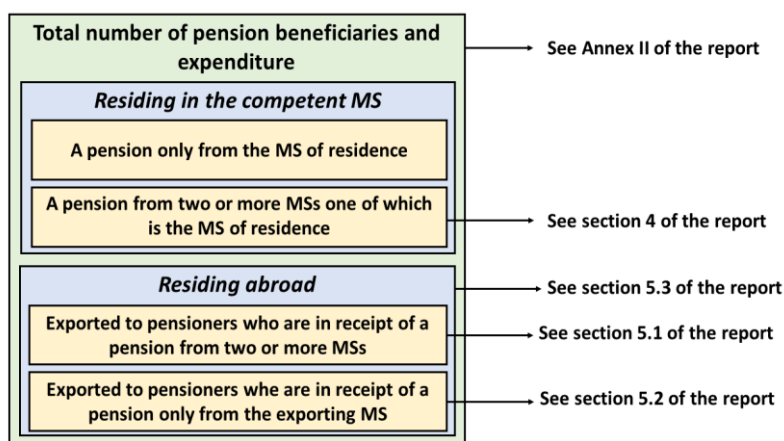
Total number of pension beneficiaries and expenditure

See Annex II of the report

*Residing in the competent MS*

A pension only from the MS of residence

A pension from two or more MSs one of which is the MS of residence

See section 4 of the report

*Residing abroad*

See section 5.3 of the report

Exported to pensioners who are in receipt of a pension from two or more MSs

See section 5.1 of the report

Exported to pensioners whe are in receipt of a pension only from the exporting MS

See section 5.2 of the report